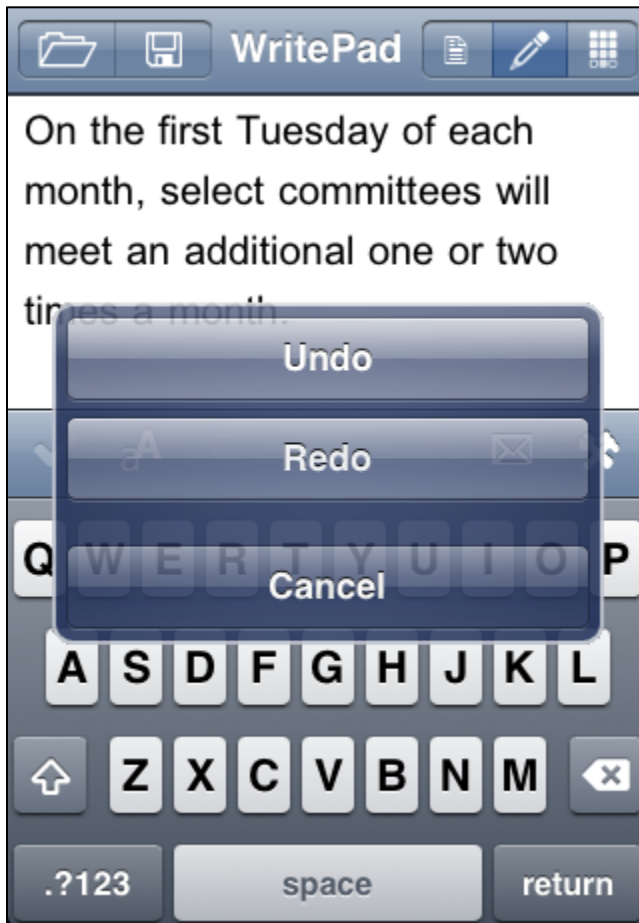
WritePad

On the first Tuesday of each month, select committees will meet an additional one or two times a month.

Undo

Redo

Cancel

Q W E R T Y U I O P

A S D F G H J K L

Z X C V B N M

.?123

space

return